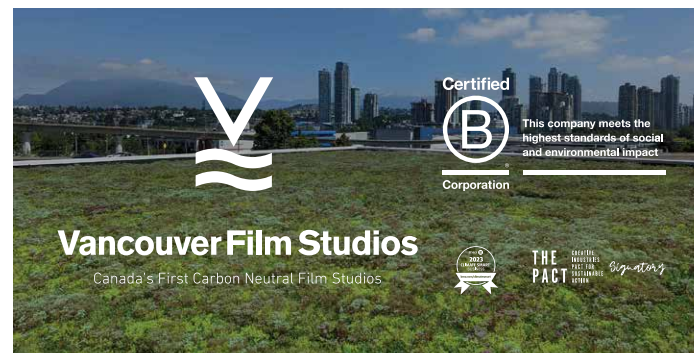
Certified

B

Corporation

This company meets the highest standards of social and environmental impact

Vancouver Film Studios

Canada's First Carbon Neutral Film Studios

2023
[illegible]

THE PACT
CREATIVE INDUSTRIES PACT FOR SUSTAINABLE ACTION

Signatory